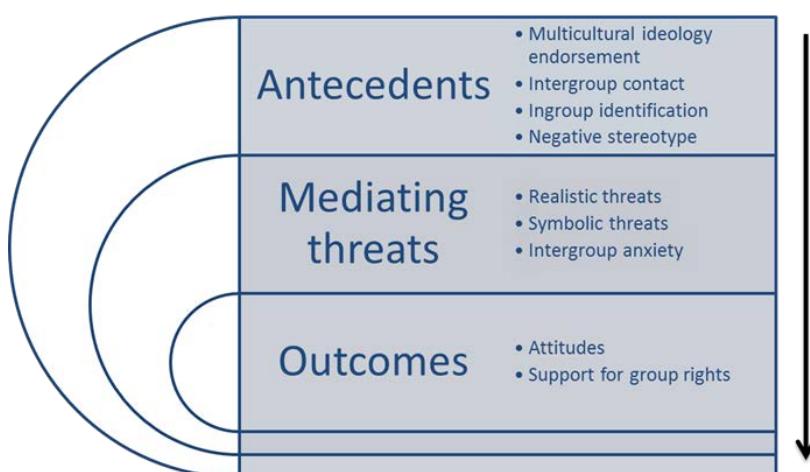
Antecedents

- Multicultural ideology endorsement
- Intergroup contact
- Ingroup identification
- Negative stereotype

Mediating threats

- Realistic threats
- Symbolic threats
- Intergroup anxiety

Outcomes

- Attitudes
- Support for group rights